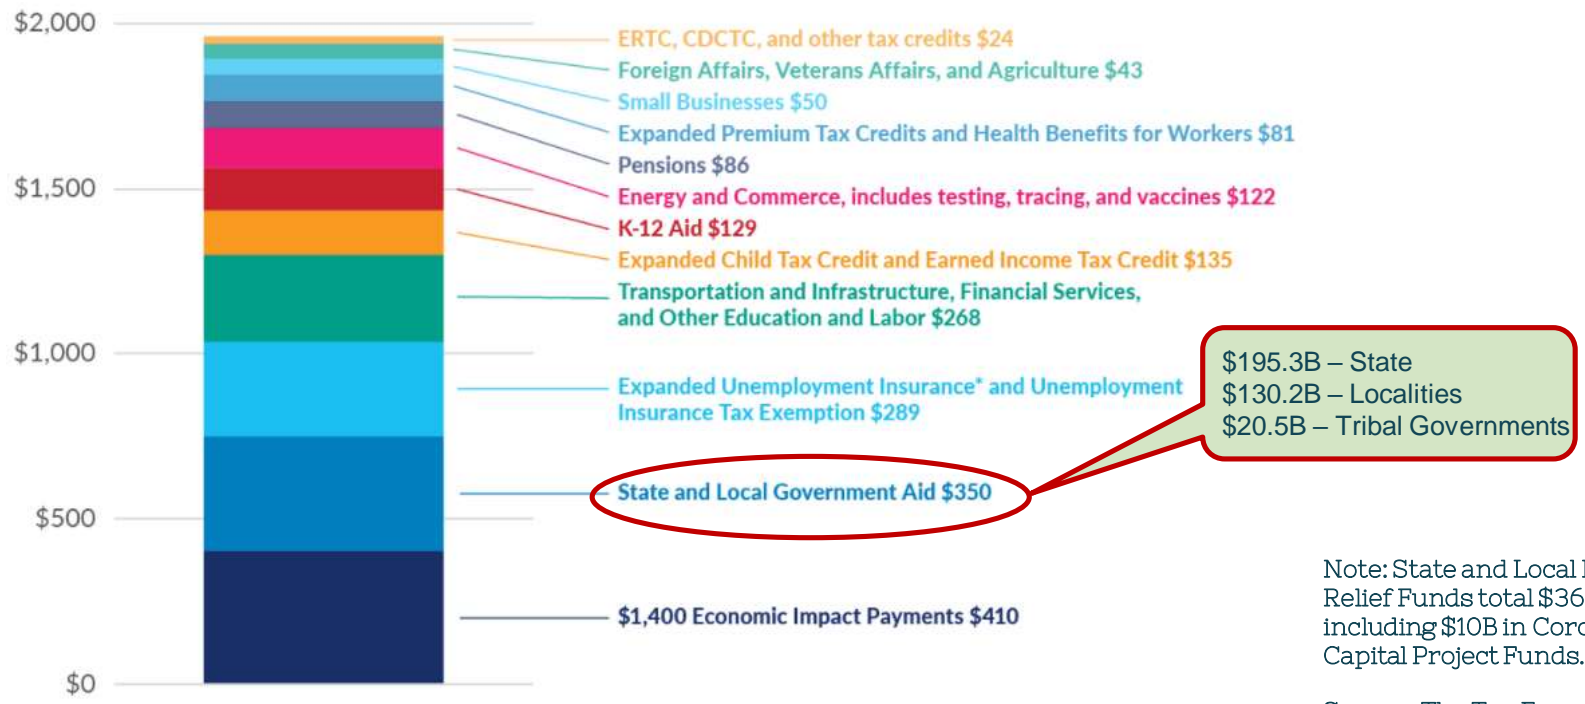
$2,000
$1,500
$1,000
$500
$0

ERTC, CDCTC, and other tax credits $24
Foreign Affairs, Veterans Affairs, and Agriculture $43
Small Businesses $50
Expanded Premium Tax Credits and Health Benefits for Workers $81
Pensions $86
Energy and Commerce, includes testing, tracing, and vaccines $122
K-12 Aid $129
Expanded Child Tax Credit and Earned Income Tax Credit $135
Transportation and Infrastructure, Financial Services, and Other Education and Labor $268
Expanded Unemployment Insurance* and Unemployment Insurance Tax Exemption $289
State and Local Government Aid $350
$1,400 Economic Impact Payments $410

$195.3B – State
$130.2B – Localities
$20.5B – Tribal Governments

Note: State and Local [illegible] Relief Funds total $36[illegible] including $10B in Cor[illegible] Capital Project Funds.

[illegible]